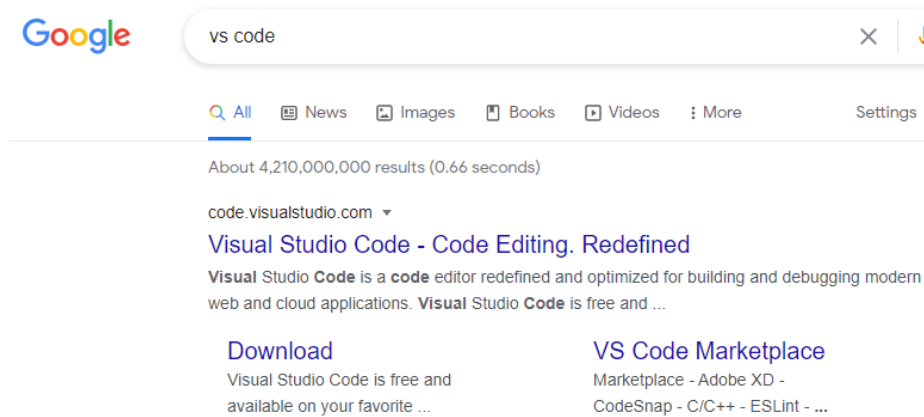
Google

vs code

All News Images Books Videos More Settings

About 4,210,000,000 results (0.66 seconds)

code.visualstudio.com

Visual Studio Code - Code Editing. Redefined

Visual Studio Code is a code editor redefined and optimized for building and debugging modern web and cloud applications. Visual Studio Code is free and ...

Download

Visual Studio Code is free and available on your favorite ...

VS Code Marketplace

Marketplace - Adobe XD - CodeSnap - C/C++ - ESLint - ...